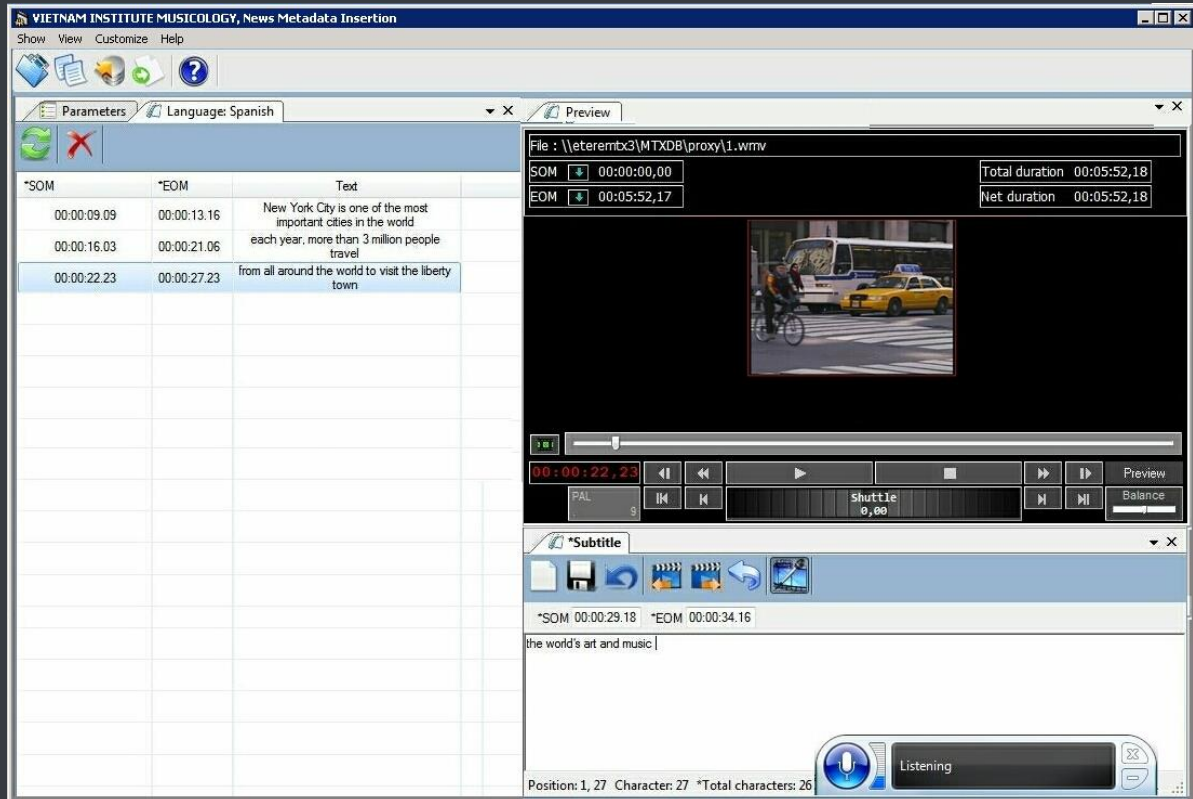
VIETNAM INSTITUTE MUSICOLOGY, News Metadata Insertion

Show View Customize Help

Parameters | Language: Spanish

| *SOM | *EOM | Text |
|---|---|---|
| 00:00:09.09 | 00:00:13.16 | New York City is one of the most important cities in the world |
| 00:00:16.03 | 00:00:21.06 | each year, more than 3 million people travel |
| 00:00:22.23 | 00:00:27.23 | from all around the world to visit the liberty town |

Preview

File : \\eteremtx3\MTXDB\proxy\1.wmv

SOM 00:00:00,00
EOM 00:05:52,17
Total duration 00:05:52,18
Net duration 00:05:52,18

00:00:22,23
PAL 9
Shuttle 0,00
Preview
Balance

*Subtitle

*SOM 00:00:29.18 *EOM 00:00:34.16

the world's art and music

Position: 1, 27 Character: 27 *Total characters: 26

Listening